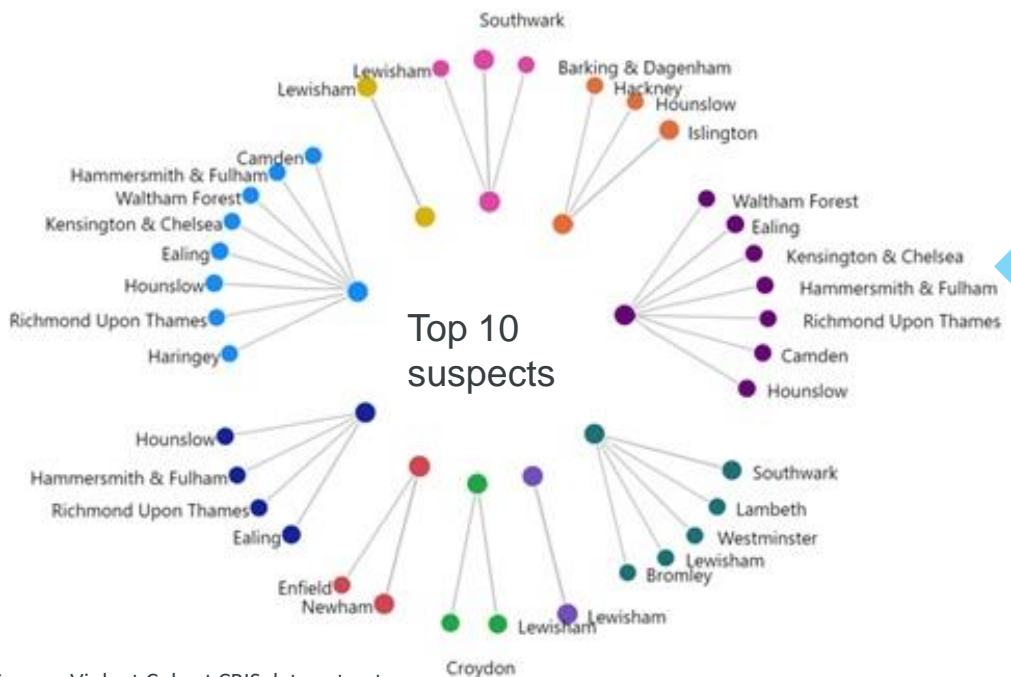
Southwark

Lewisham

Lewisham

Barking & Dagenham

Hackney

Hounslow

Islington

Camden

Hammersmith & Fulham

Waltham Forest

Kensington & Chelsea

Ealing

Hounslow

Richmond Upon Thames

Haringey

Waltham Forest

Ealing

Kensington & Chelsea

Hammersmith & Fulham

Richmond Upon Thames

Camden

Hounslow

Top 10 suspects

Hounslow

Hammersmith & Fulham

Richmond Upon Thames

Ealing

Southwark

Lambeth

Westminster

Lewisham

Bromley

Enfield

Newham

Lewisham

Lewisham

Croydon

Source: Violent Cohort CRIS data extract